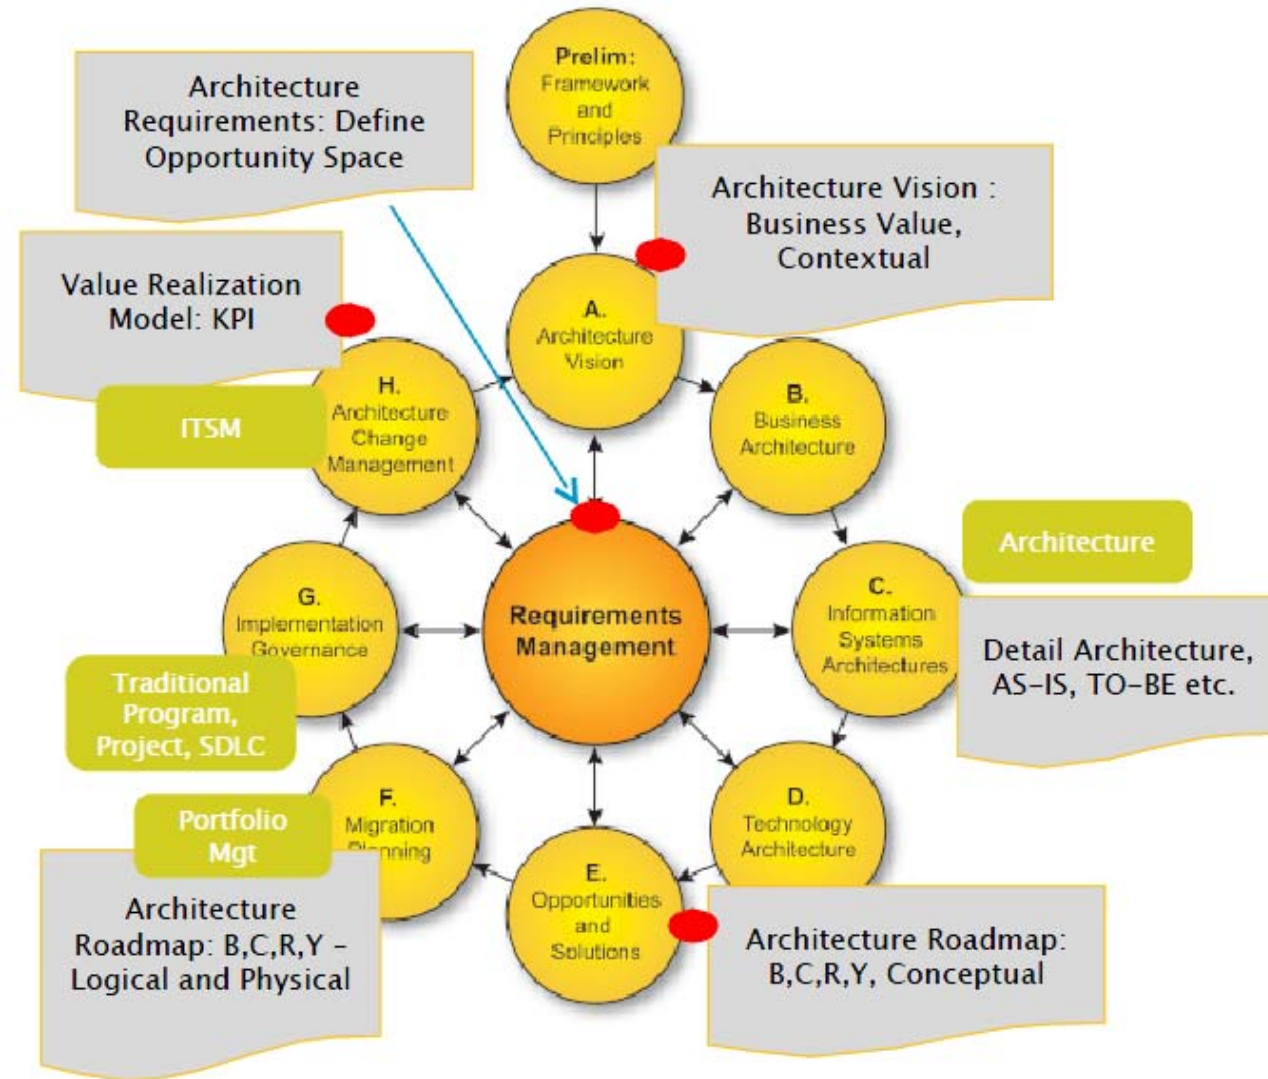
Architecture Requirements: Define Opportunity Space

Prelim: Framework and Principles

Architecture Vision : Business Value, Contextual

Value Realization Model: KPI

A. Architecture Vision

H. Architecture Change Management

ITSM

B. Business Architecture

Requirements Management

Architecture

C. Information Systems Architectures

Detail Architecture, AS-IS, TO-BE etc.

G. Implementation Governance

Traditional Program, Project, SDLC

F. Migration Planning

Portfolio Mgt

D. Technology Architecture

E. Opportunities and Solutions

Architecture Roadmap: B,C,R,Y - Logical and Physical

Architecture Roadmap: B,C,R,Y, Conceptual